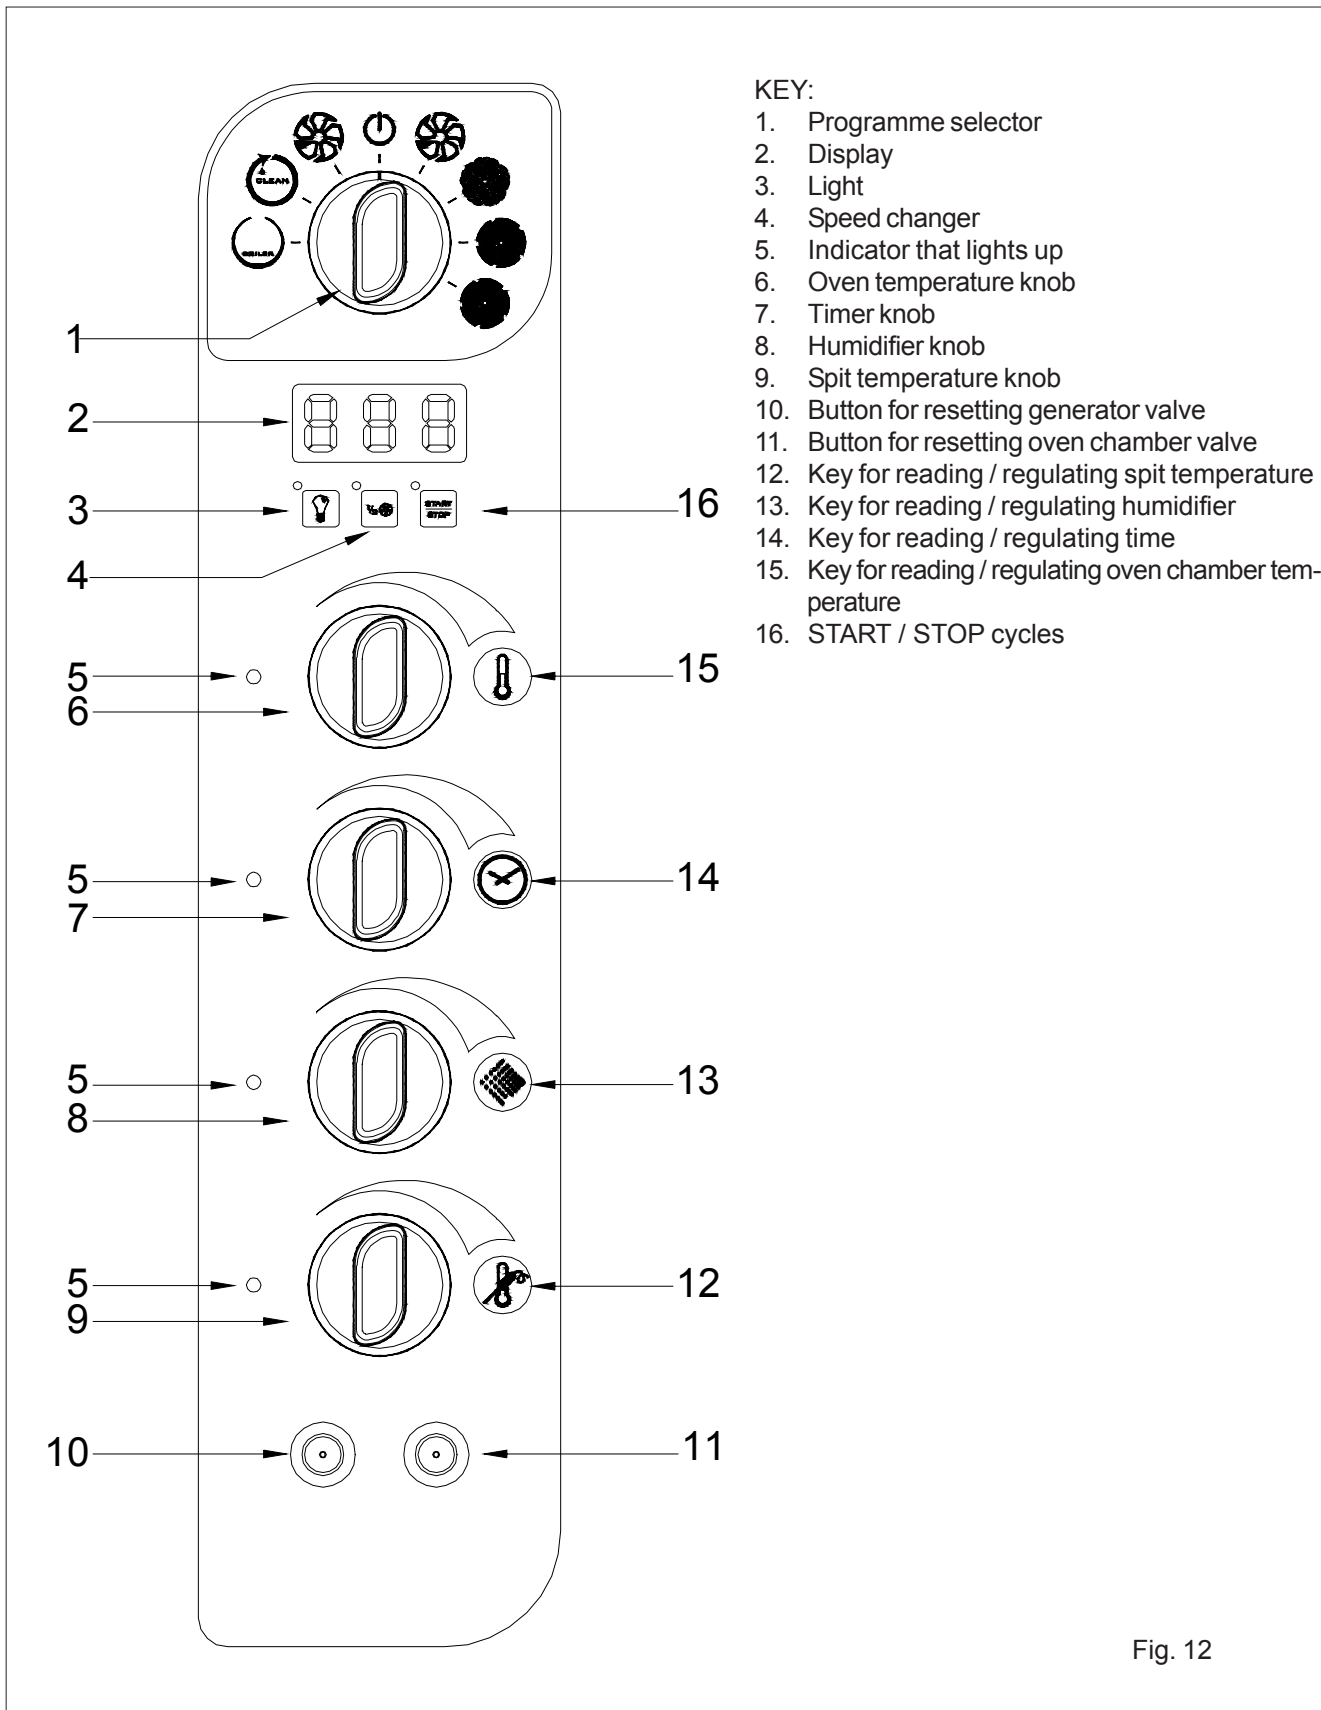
CLEAN
BOILER

1
2
3
4
16
START
STOP
5
6
15
5
7
14
5
8
13
5
9
12
10
11

KEY:
1. Programme selector
2. Display
3. Light
4. Speed changer
5. Indicator that lights up
6. Oven temperature knob
7. Timer knob
8. Humidifier knob
9. Spit temperature knob
10. Button for resetting generator valve
11. Button for resetting oven chamber valve
12. Key for reading / regulating spit temperature
13. Key for reading / regulating humidifier
14. Key for reading / regulating time
15. Key for reading / regulating oven chamber temperature
16. START / STOP cycles

Fig. 12